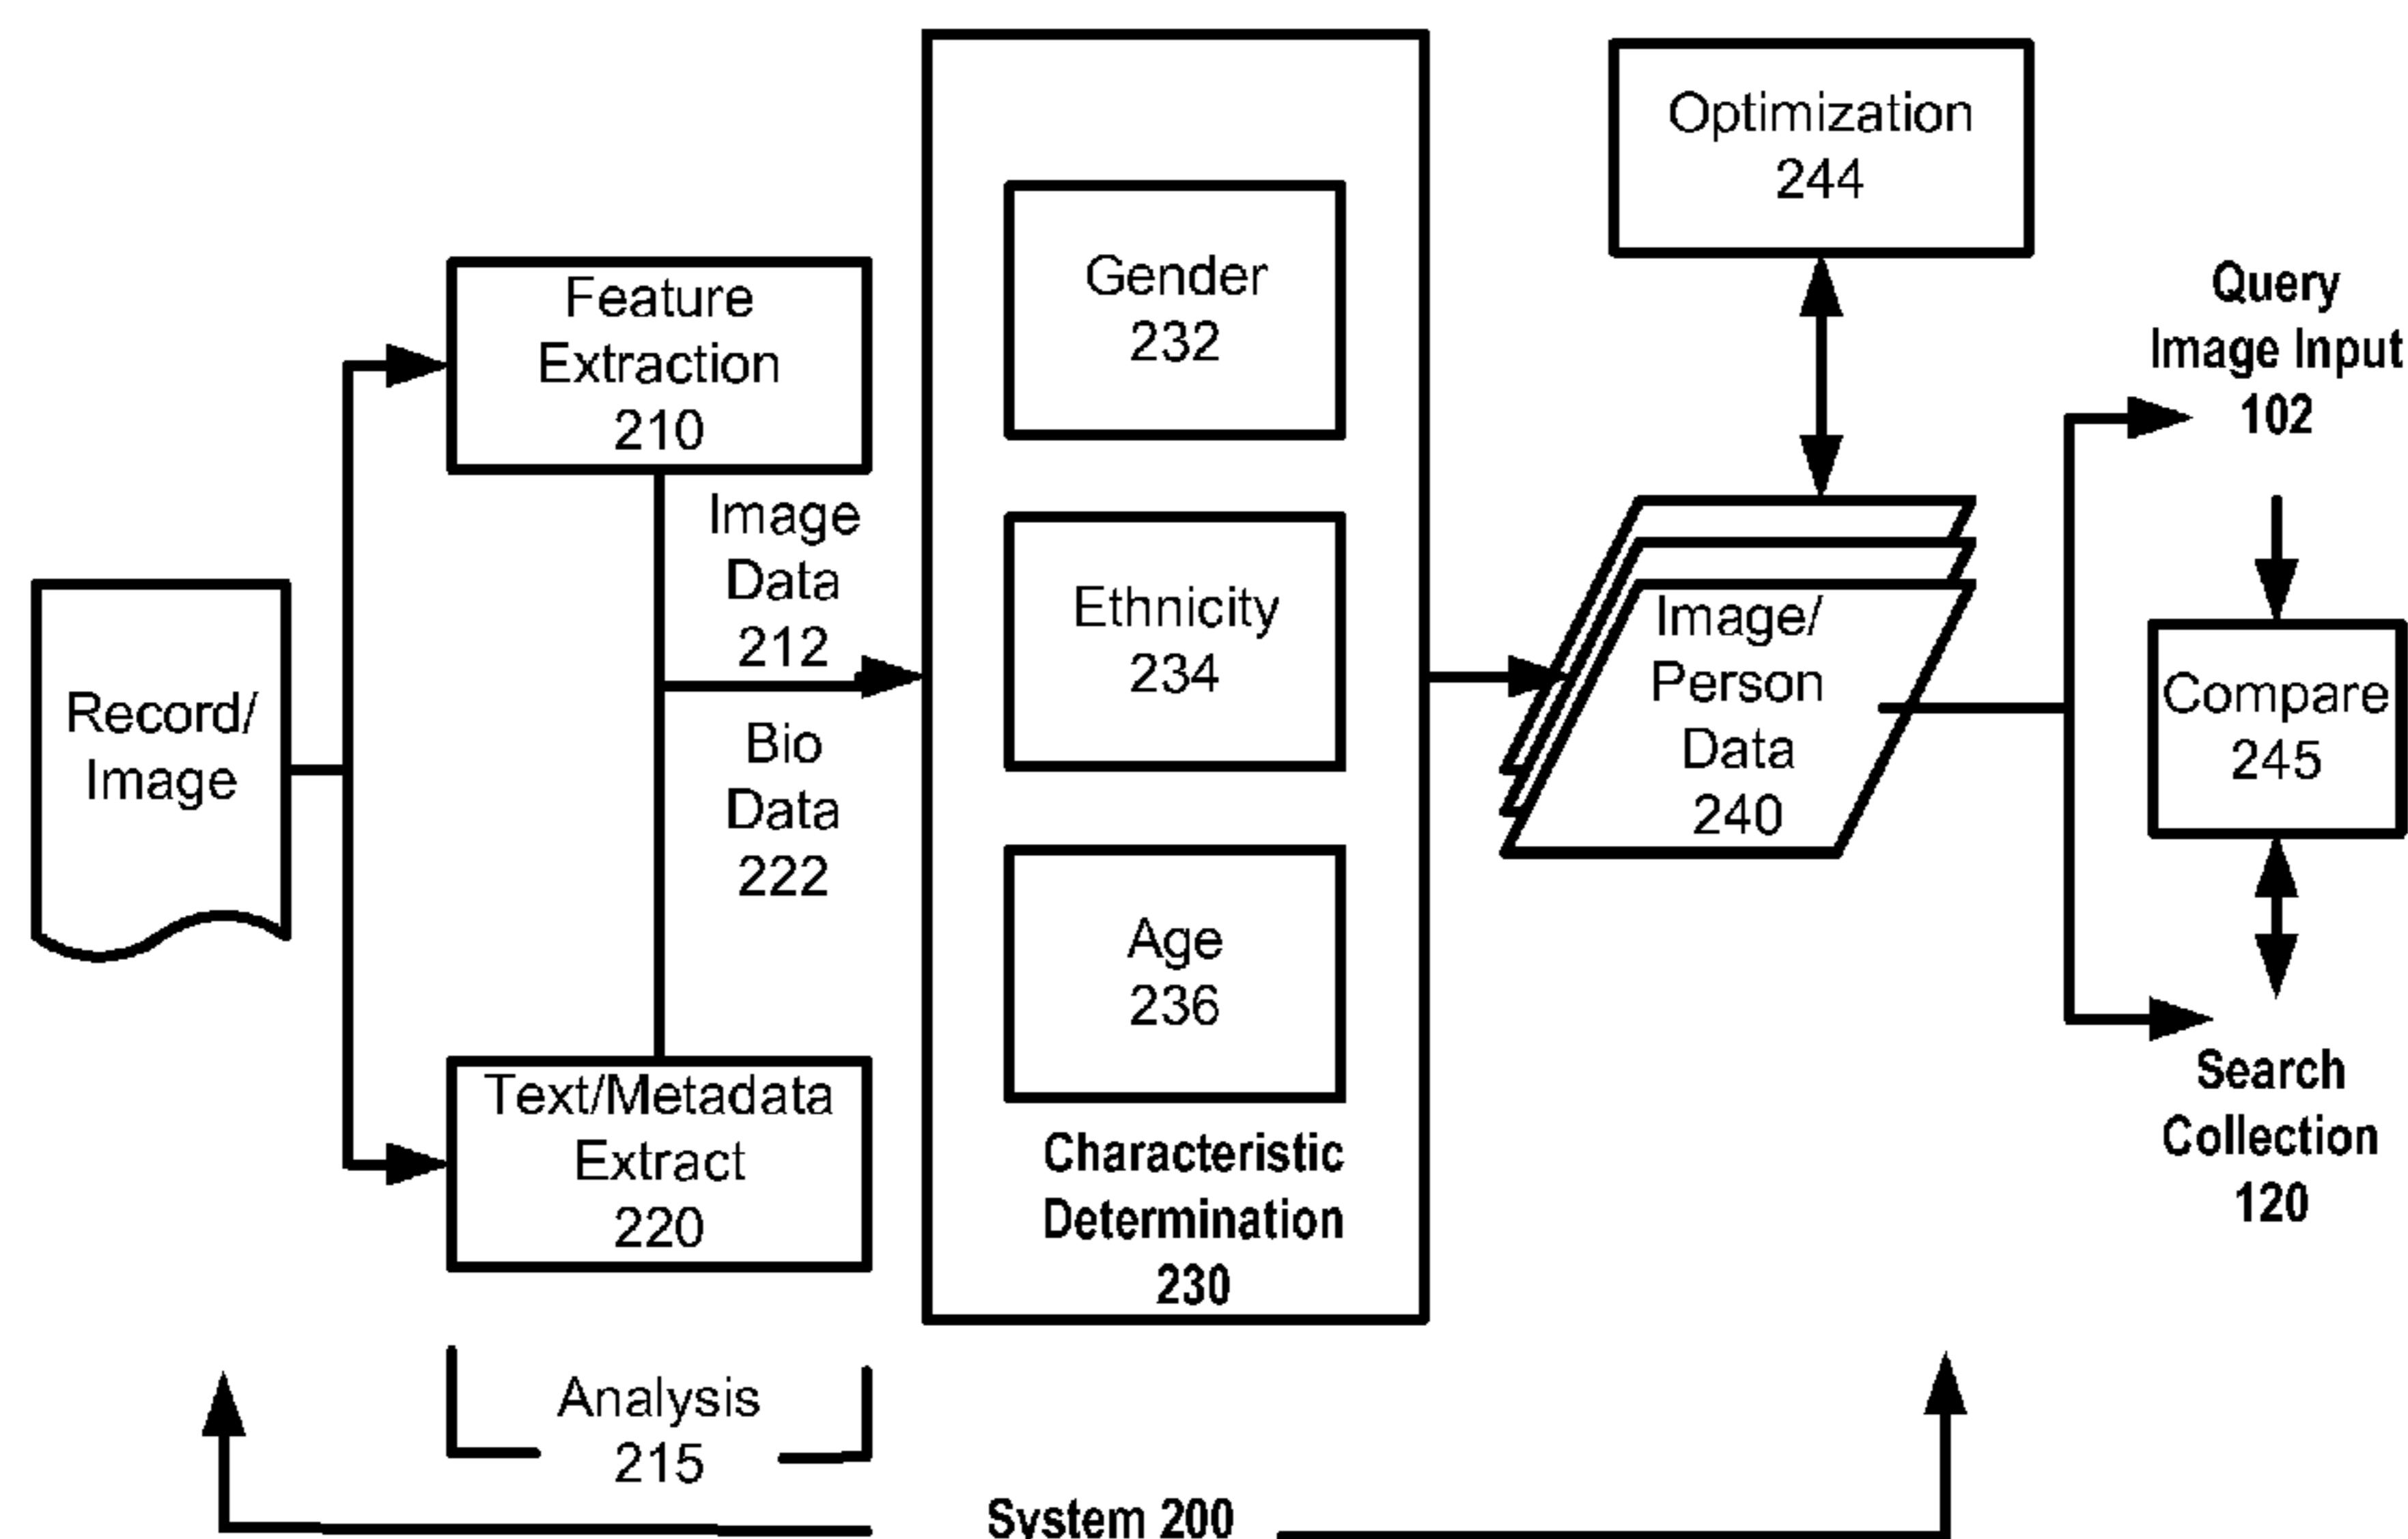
Record/ Image

Feature Extraction 210

Image Data 212

Bio Data 222

Text/Metadata Extract 220

Analysis 215

Gender 232

Ethnicity 234

Age 236

Characteristic Determination 230

Optimization 244

Image/ Person Data 240

Query Image Input 102

Compare 245

Search Collection 120

System 200